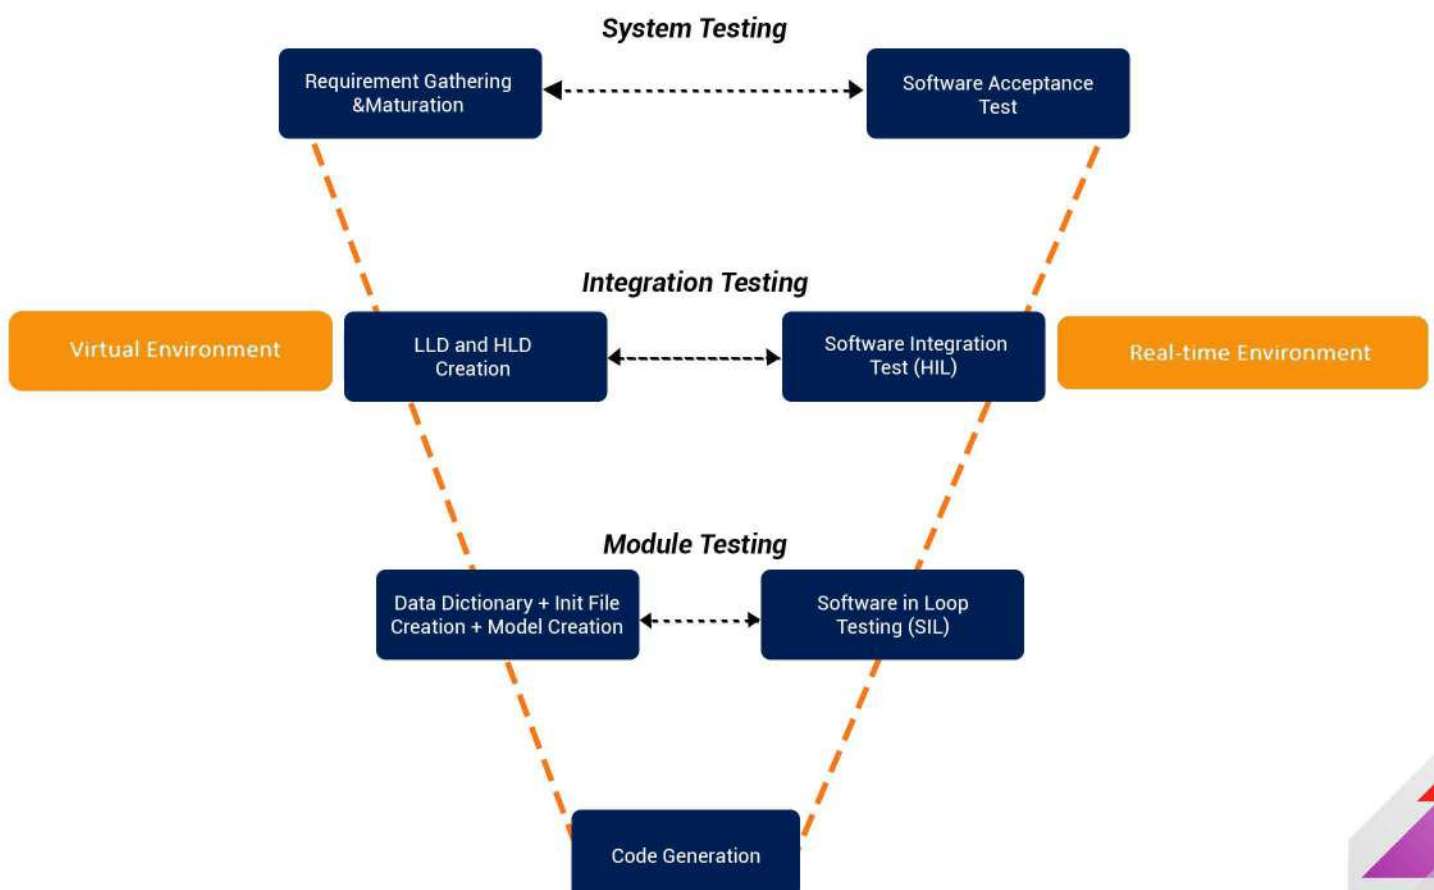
System Testing

Requirement Gathering &Maturation

Software Acceptance Test

Integration Testing

Virtual Environment

LLD and HLD Creation

Software Integration Test (HIL)

Real-time Environment

Module Testing

Data Dictionary + Init File Creation + Model Creation

Software in Loop Testing (SIL)

Code Generation